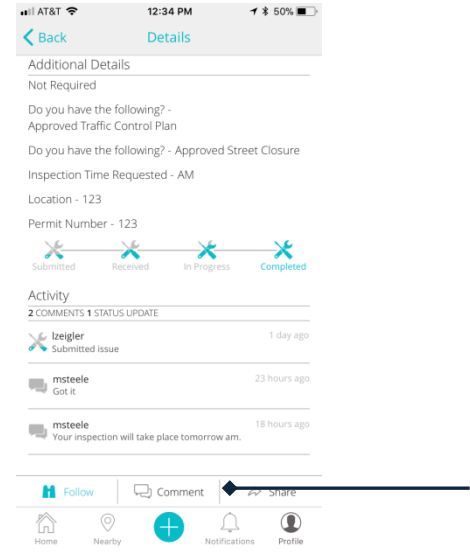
AT&T 12:34 PM 50%

Back Details

Additional Details

Not Required

Do you have the following? - Approved Traffic Control Plan

Do you have the following? - Approved Street Closure

Inspection Time Requested - AM

Location - 123

Permit Number - 123

Submitted Received In Progress Completed

Activity

2 COMMENTS 1 STATUS UPDATE

lzeigler 1 day ago
Submitted issue

msteele 23 hours ago
Got it

msteele 18 hours ago
Your inspection will take place tomorrow am.

Follow Comment Share

Home Nearby Notifications Profile